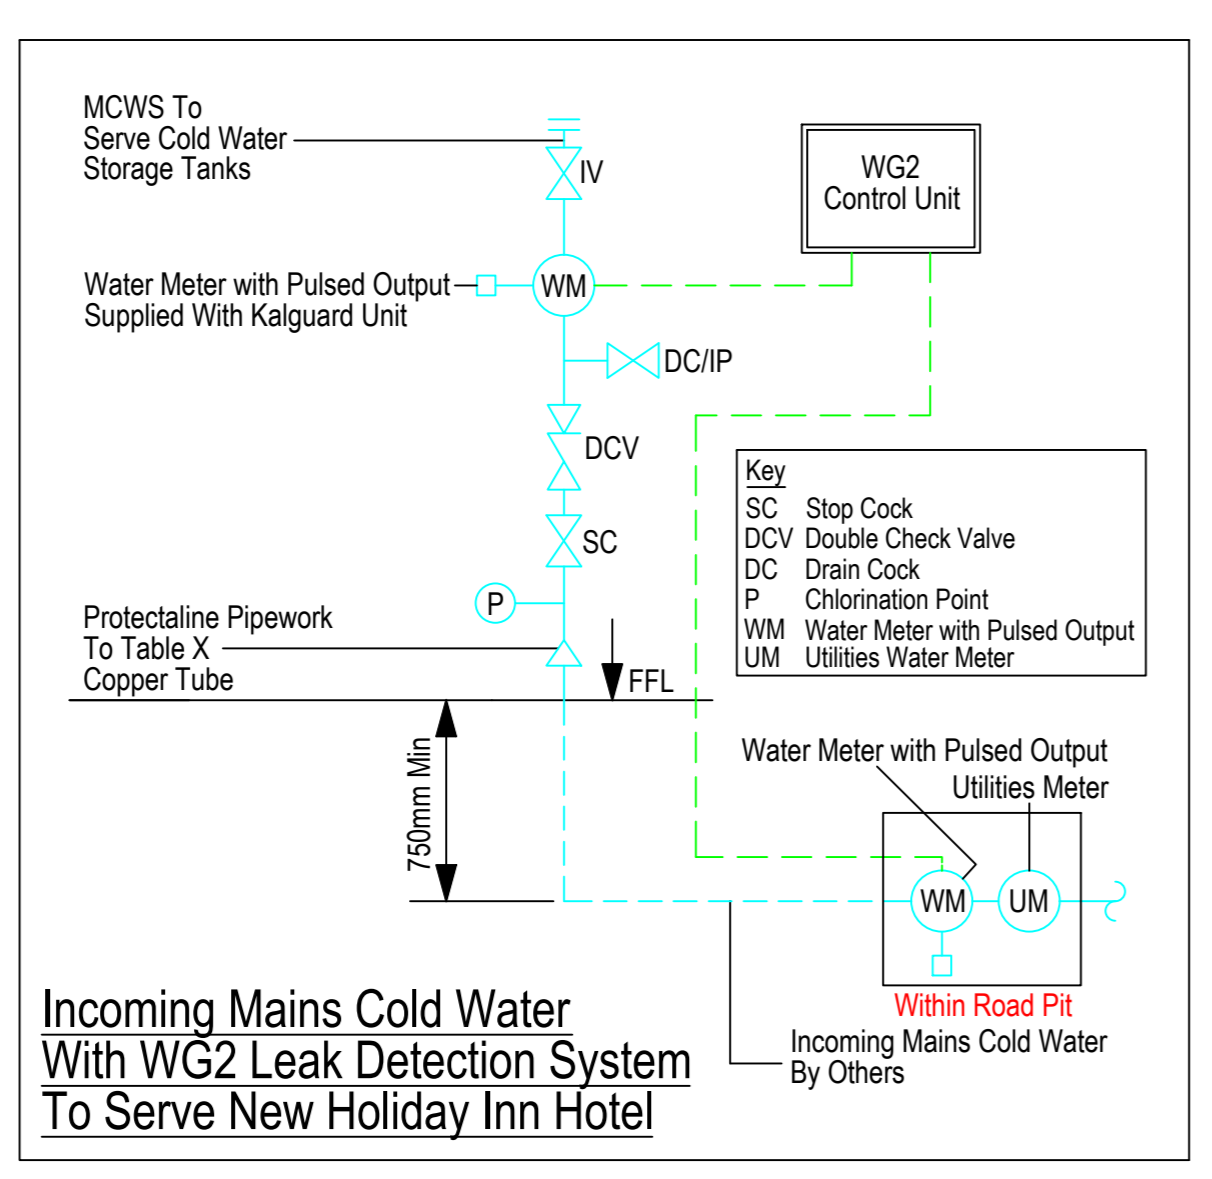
MCWS To
Serve Cold Water
Storage Tanks

IV

WG2
Control Unit

Water Meter with Pulsed Output
Supplied With Kalguard Unit

WM

DC/IP

DCV

SC

P

Protectaline Pipework
To Table X
Copper Tube

FFL

750mm Min

Key
SC Stop Cock
DCV Double Check Valve
DC Drain Cock
P Chlorination Point
WM Water Meter with Pulsed Output
UM Utilities Water Meter

Water Meter with Pulsed Output
Utilities Meter

WM
UM

Within Road Pit

Incoming Mains Cold Water
By Others

Incoming Mains Cold Water
With WG2 Leak Detection System
To Serve New Holiday Inn Hotel